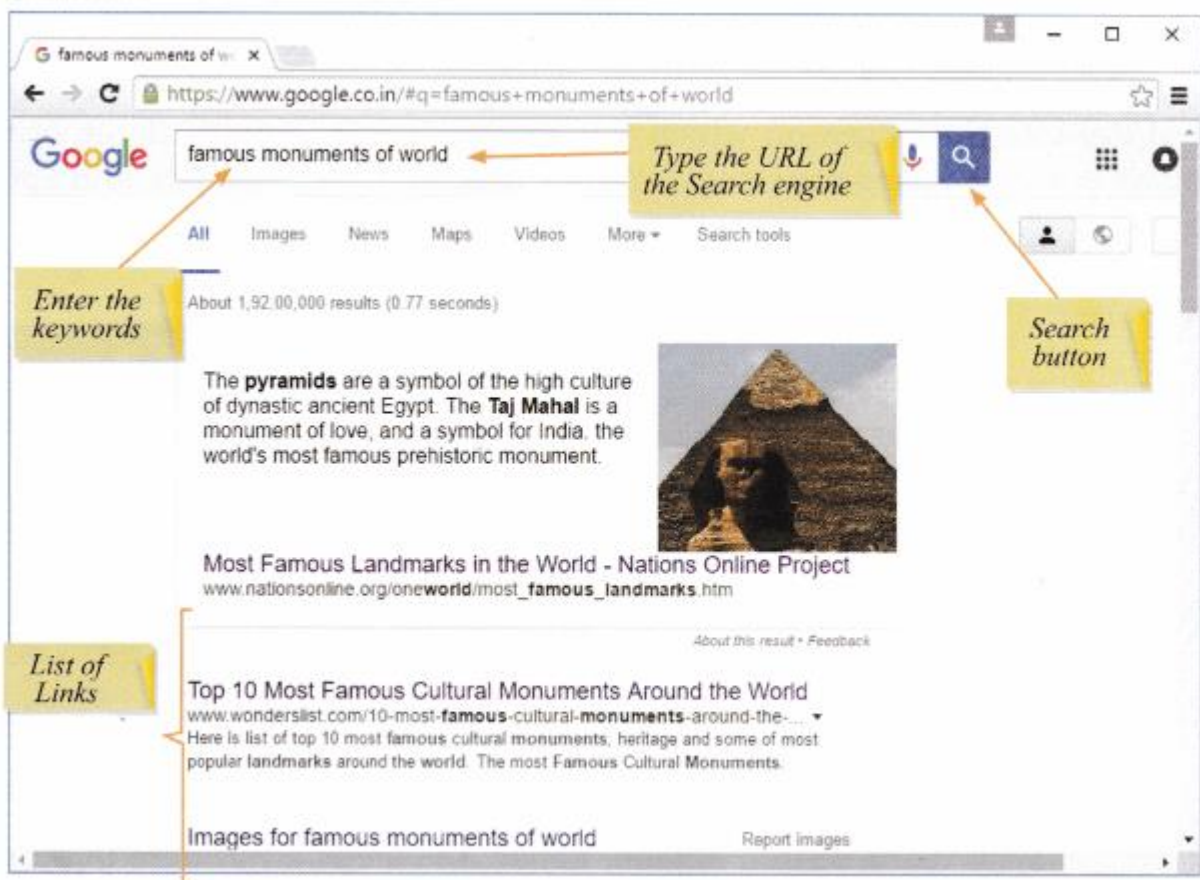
G famous monuments of w ×

https://www.google.co.in/#q=famous+monuments+of+world

Google famous monuments of world

Type the URL of the Search engine

All Images News Maps Videos More ▾ Search tools

Enter the keywords

About 1,92,00,000 results (0.77 seconds)

Search button

The **pyramids** are a symbol of the high culture of dynastic ancient Egypt. The **Taj Mahal** is a monument of love, and a symbol for India, the world's most famous prehistoric monument.

Most Famous Landmarks in the World - Nations Online Project
www.nationsonline.org/oneworld/most_famous_landmarks.htm

About this result • Feedback

List of Links

Top 10 Most Famous Cultural Monuments Around the World
www.wonderslist.com/10-most-famous-cultural-monuments-around-the-... ▾
Here is list of top 10 most famous cultural monuments, heritage and some of most popular landmarks around the world. The most Famous Cultural Monuments.

Images for famous monuments of world Report images